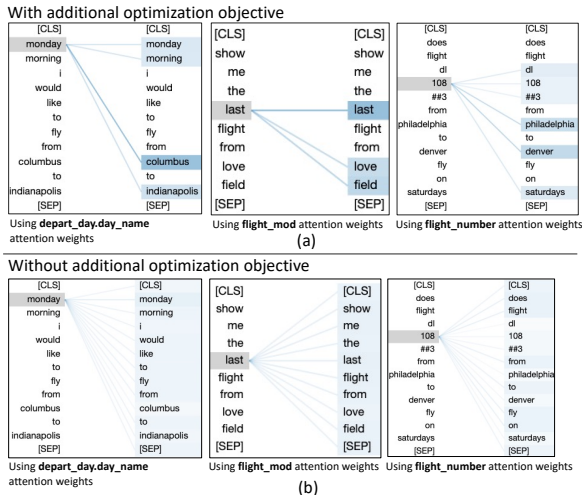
With additional optimization objective

[CLS] monday morning i would like to fly from columbus to indianapolis [SEP]

[CLS] monday morning i would like to fly from columbus to indianapolis [SEP]

Using **depart_day.day_name** attention weights

[CLS] show me the last flight from love field [SEP]

[CLS] show me the last flight from love field [SEP]

Using **flight_mod** attention weights

[CLS] does flight dl 108 ##3 from philadelphia to denver fly on saturdays [SEP]

[CLS] does flight dl 108 ##3 from philadelphia to denver fly on saturdays [SEP]

Using **flight_number** attention weights

(a)

Without additional optimization objective

[CLS] monday morning i would like to fly from columbus to indianapolis [SEP]

[CLS] monday morning i would like to fly from columbus to indianapolis [SEP]

Using **depart_day.day_name** attention weights

[CLS] show me the last flight from love field [SEP]

[CLS] show me the last flight from love field [SEP]

Using **flight_mod** attention weights

[CLS] does flight dl 108 ##3 from philadelphia to denver fly on saturdays [SEP]

[CLS] does flight dl 108 ##3 from philadelphia to denver fly on saturdays [SEP]

Using **flight_number** attention weights

(b)